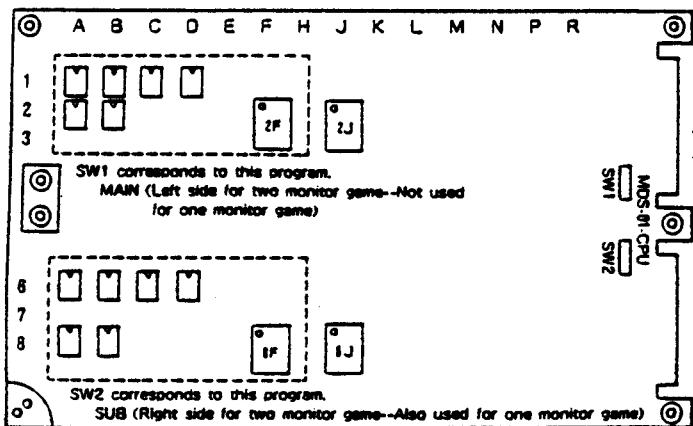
A B C D E F H J K L M N P R

1
2
3

2F
2J

SW1 corresponds to this program.
MAIN (Left side for two monitor game--Not used for one monitor game)

SW1
MDS-81-CPU
SW2

6
7
8

1F
1J

SW2 corresponds to this program.
SUB (Right side for two monitor game--Also used for one monitor game)